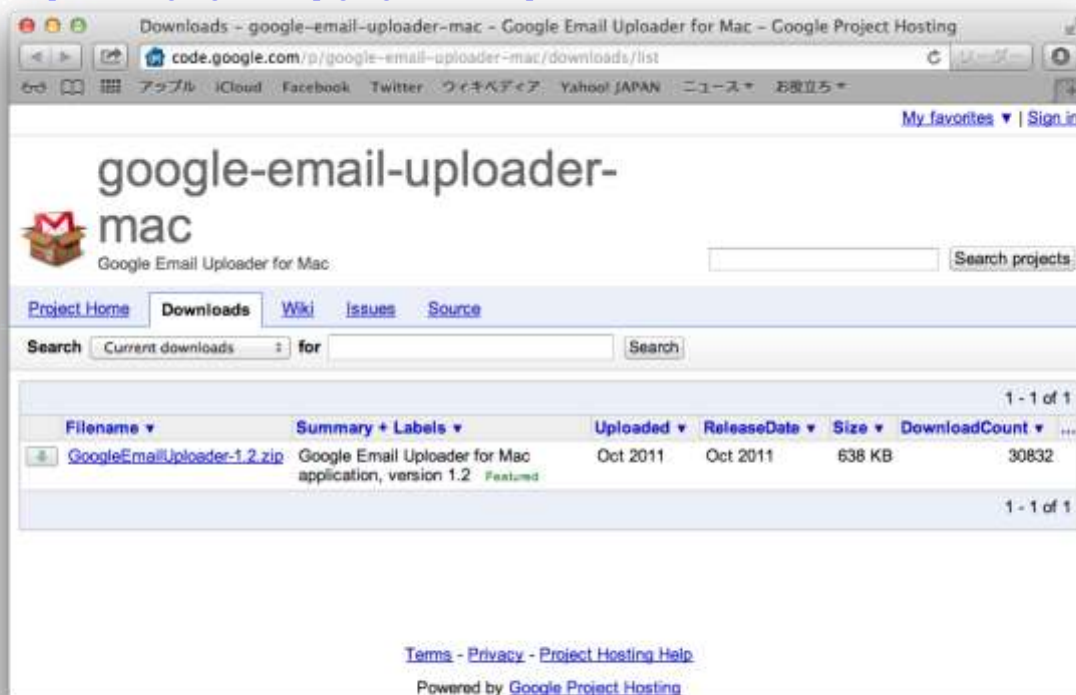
Downloads - google-email-uploader-mac - Google Email Uploader for Mac - Google Project Hosting

code.google.com/p/google-email-uploader-mac/downloads/list

アップル iCloud Facebook Twitter ウィキペディア Yahoo! JAPAN ニュース▼ お役立ち▼

My favorites ▼ | Sign in

google-email-uploader-mac

Google Email Uploader for Mac

Search projects

Project Home | Downloads | Wiki | Issues | Source

Search Current downloads for Search

1 - 1 of 1

| Filename ▼ | Summary + Labels ▼ | Uploaded ▼ | ReleaseDate ▼ | Size ▼ | DownloadCount ▼ | ... |
|---|---|---|---|---|---|---|
| GoogleEmailUploader-1.2.zip | Google Email Uploader for Mac application, version 1.2 Featured | Oct 2011 | Oct 2011 | 638 KB | 30832 | |

1 - 1 of 1

Terms - Privacy - Project Hosting Help

Powered by Google Project Hosting